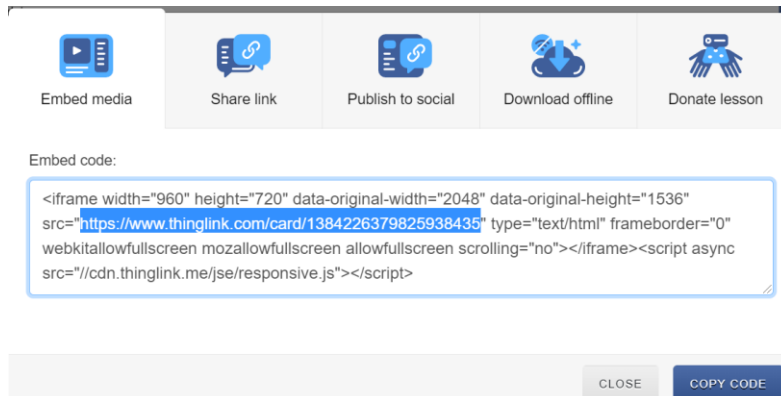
Embed media

Share link

Publish to social

Download offline

Donate lesson

Embed code:

<iframe width="960" height="720" data-original-width="2048" data-original-height="1536" src="https://www.thinglink.com/card/1384226379825938435" type="text/html" frameborder="0" webkitallowfullscreen mozallowfullscreen allowfullscreen scrolling="no"></iframe><script async src="//cdn.thinglink.me/jse/responsive.js"></script>

CLOSE

COPY CODE